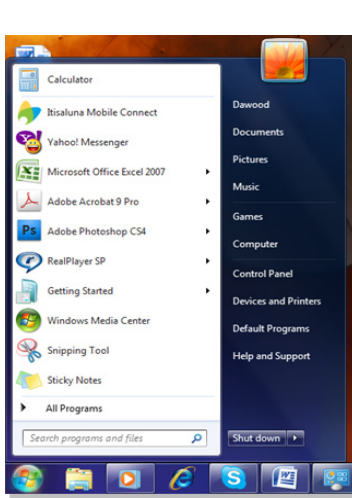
Calculator
Itisaluna Mobile Connect
Yahoo! Messenger
Microsoft Office Excel 2007
Adobe Acrobat 9 Pro
Adobe Photoshop CS4
RealPlayer SP
Getting Started
Windows Media Center
Snipping Tool
Sticky Notes
All Programs
Search programs and files

Dawood
Documents
Pictures
Music
Games
Computer
Control Panel
Devices and Printers
Default Programs
Help and Support
Shut down